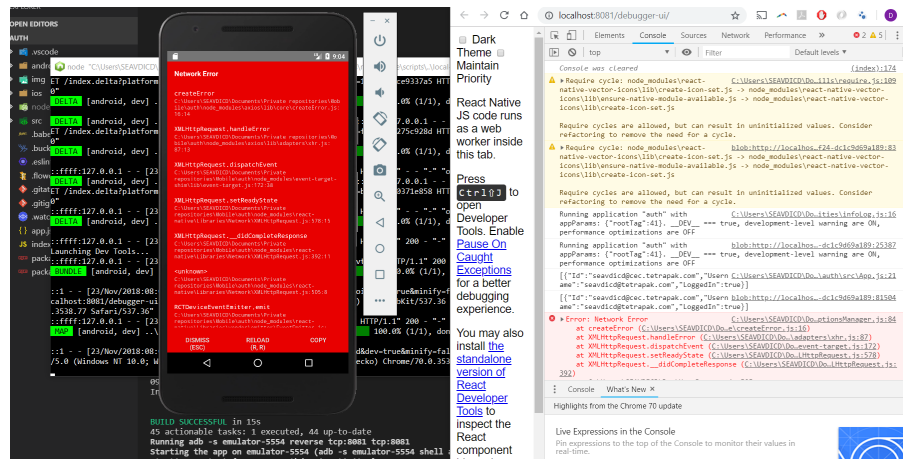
OPEN EDITORS
AUTH
.vscode
andr
img
ios
node
src
.bab
.buck
.eslin
.flow
.gitat
.gitig
.watc
app.j
index
pack
pack

node "C:\Users\SEAVDICD\

ET /index.delta?platform
0"
DELTA [android, dev]
ET /index.delta?platform
DELTA [android, dev]
::ffff:127.0.0.1 - - [23
0"
DELTA [android, dev]
::ffff:127.0.0.1 - - [23
ET /index.delta?platform
0"
::ffff:127.0.0.1 - - [23
Launching Dev Tools...
::ffff:127.0.0.1 - - [23
BUNDLE [android, dev]
::1 - - [23/Nov/2018:08:
calhost:8081/debugger-ui
.3538.77 Safari/537.36"
::ffff:127.0.0.1 - - [23
MAP [android, dev]
::1 - - [23/Nov/2018:08:
/5.0 (Windows NT 10.0; W

BUILD SUCCESSFUL in 15s
45 actionable tasks: 1 executed, 44 up-to-date
Running adb -s emulator-5554 reverse tcp:8081 tcp:8081
Starting the app on emulator-5554 (adb -s emulator-5554 shell

9:04
Network Error

createError
C:\Users\SEAVDICD\Documents\Private repositories\Mobile\auth\node_modules\axios\lib\core\createError.js:16:14

XMLHttpRequest.handleError
C:\Users\SEAVDICD\Documents\Private repositories\Mobile\auth\node_modules\axios\lib\adapters\xhr.js:87:13

XMLHttpRequest.dispatchEvent
C:\Users\SEAVDICD\Documents\Private repositories\Mobile\auth\node_modules\event-target-shim\lib\event-target.js:172:38

XMLHttpRequest.setReadyState
C:\Users\SEAVDICD\Documents\Private repositories\Mobile\auth\node_modules\react-native\Libraries\Network\XMLHttpRequest.js:578:15

XMLHttpRequest.__didCompleteResponse
C:\Users\SEAVDICD\Documents\Private repositories\Mobile\auth\node_modules\react-native\Libraries\Network\XMLHttpRequest.js:392:11

<unknown>
C:\Users\SEAVDICD\Documents\Private repositories\Mobile\auth\node_modules\react-native\Libraries\Network\XMLHttpRequest.js:555:8

RCTDeviceEventEmitter.emit

DISMISS (ESC)
RELOAD (R, R)
COPY

localhost:8081/debugger-ui/

Dark Theme
Maintain Priority

React Native JS code runs as a web worker inside this tab.

Press Ctrl ⇧ J to open Developer Tools. Enable Pause On Caught Exceptions for a better debugging experience.

You may also install the standalone version of React Developer Tools to inspect the React component

Elements Console Sources Network Performance
top
Filter
Default levels
2 174
Console was cleared (index):174
Require cycle: node_modules\react-native-vector-icons\lib\create-icon-set.js -> node_modules\react-native-vector-icons\lib\ensure-native-module-available.js -> node_modules\react-native-vector-icons\lib\create-icon-set.js
C:\Users\SEAVDICD\Do…11ls\require.js:109
Require cycles are allowed, but can result in uninitialized values. Consider refactoring to remove the need for a cycle.
Require cycle: node_modules\react-native-vector-icons\lib\create-icon-set.js -> node_modules\react-native-vector-icons\lib\ensure-native-module-available.js -> node_modules\react-native-vector-icons\lib\create-icon-set.js
blob:http://localhos…f24-dc1c9d69a189:83
Require cycles are allowed, but can result in uninitialized values. Consider refactoring to remove the need for a cycle.
Running application "auth" with appParams: {"rootTag":41}. __DEV__ === true, development-level warning are ON, performance optimizations are OFF
C:\Users\SEAVDICD\Do…ities\infoLog.js:16
Running application "auth" with appParams: {"rootTag":41}. __DEV__ === true, development-level warning are ON, performance optimizations are OFF
blob:http://localhos…dc1c9d69a189:25387
[{"Id":"seavdicd@cec.tetrapak.com","Username":"seavdicd@tetrapak.com","LoggedIn":true}]
C:\Users\SEAVDICD\Do…\auth\src\App.js:21
[{"Id":"seavdicd@cec.tetrapak.com","Username":"seavdicd@tetrapak.com","LoggedIn":true}]
blob:http://localhos…dc1c9d69a189:81504
Error: Network Error
at createError (C:\Users\SEAVDICD\Do…e\createError.js:16)
at XMLHttpRequest.handleError (C:\Users\SEAVDICD\Do…\adapters\xhr.js:87)
at XMLHttpRequest.dispatchEvent (C:\Users\SEAVDICD\Do…event-target.js:172)
at XMLHttpRequest.setReadyState (C:\Users\SEAVDICD\Do…LHttpRequest.js:578)
at XMLHttpRequest.__didCompleteResponse (C:\Users\SEAVDICD\Do…LHttpRequest.js:392)
C:\Users\SEAVDICD\Do…ptionsManager.js:84
Console What's New ×
Highlights from the Chrome 70 update
Live Expressions in the Console
Pin expressions to the top of the Console to monitor their values in real-time.